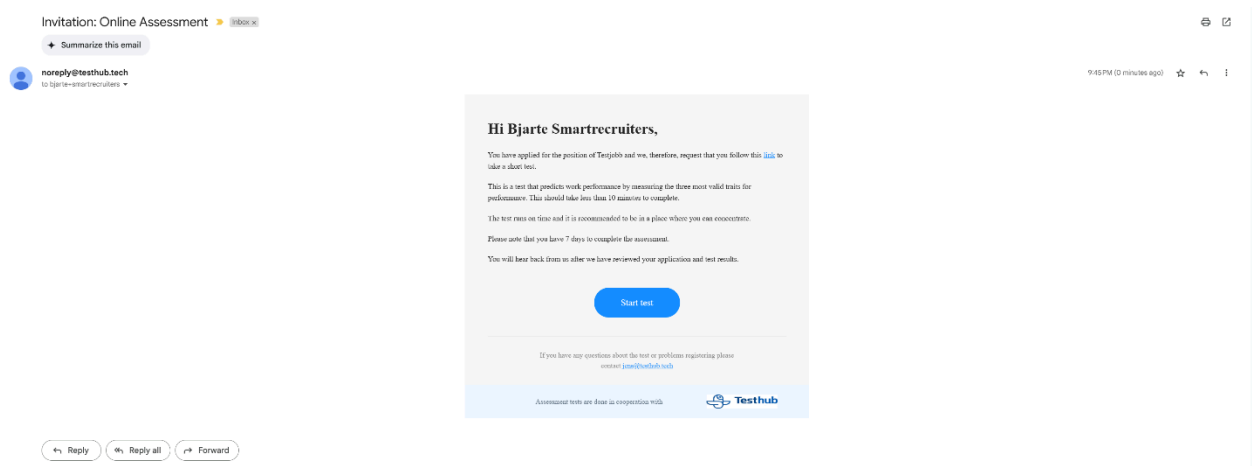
Invitation: Online Assessment Inbox ×

Summarize this email

noreply@testhub.tech
to bjarte+smartrecruiters

9:45 PM (0 minutes ago)

Hi Bjarte Smartrecruiters,

You have applied for the position of Testjobb and we, therefore, request that you follow this link to take a short test.

This is a test that predicts work performance by measuring the three most valid traits for performance. This should take less than 10 minutes to complete.

The test runs on time and it is recommended to be in a place where you can concentrate.

Please note that you have 7 days to complete the assessment.

You will hear back from us after we have reviewed your application and test results.

Start test

If you have any questions about the test or problems registering please contact jim@testhub.tech

Assessment tests are done in cooperation with Testhub

Reply Reply all Forward